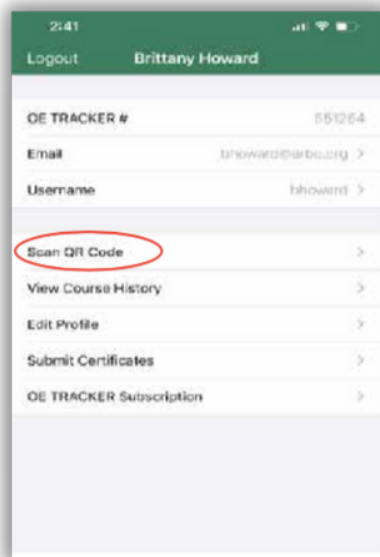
2:41

Logout Brittany Howard

OE TRACKER # 551264

Email bhoward@arbo.org >

Username bhoward >

Scan QR Code >

View Course History >

Edit Profile >

Submit Certificates >

OE TRACKER Subscription >